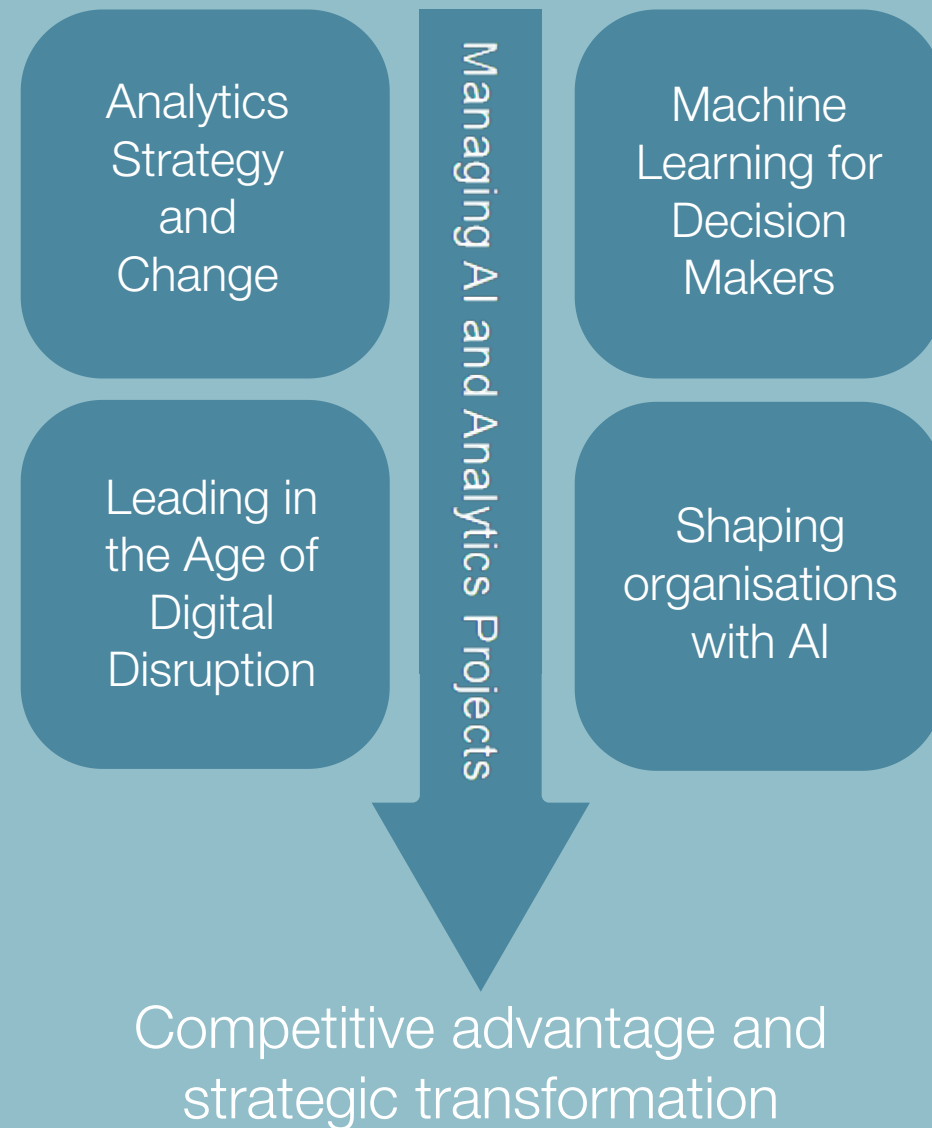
Analytics Strategy and Change

Managing AI and Analytics Projects

Machine Learning for Decision Makers

Leading in the Age of Digital Disruption

Shaping organisations with AI

Competitive advantage and strategic transformation